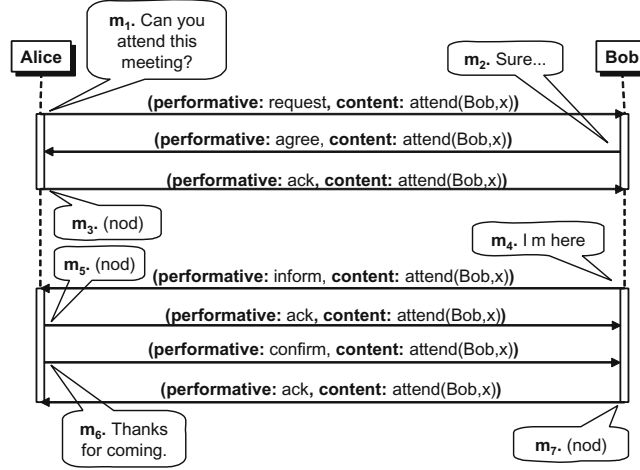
Alice

$m_1$. Can you attend this meeting?

$m_2$. Sure...

Bob

(performative: request, content: attend(Bob,x))

(performative: agree, content: attend(Bob,x))

(performative: ack, content: attend(Bob,x))

$m_3$. (nod)

$m_4$. I m here

$m_5$. (nod)

(performative: inform, content: attend(Bob,x))

(performative: ack, content: attend(Bob,x))

(performative: confirm, content: attend(Bob,x))

(performative: ack, content: attend(Bob,x))

$m_6$. Thanks for coming.

$m_7$. (nod)